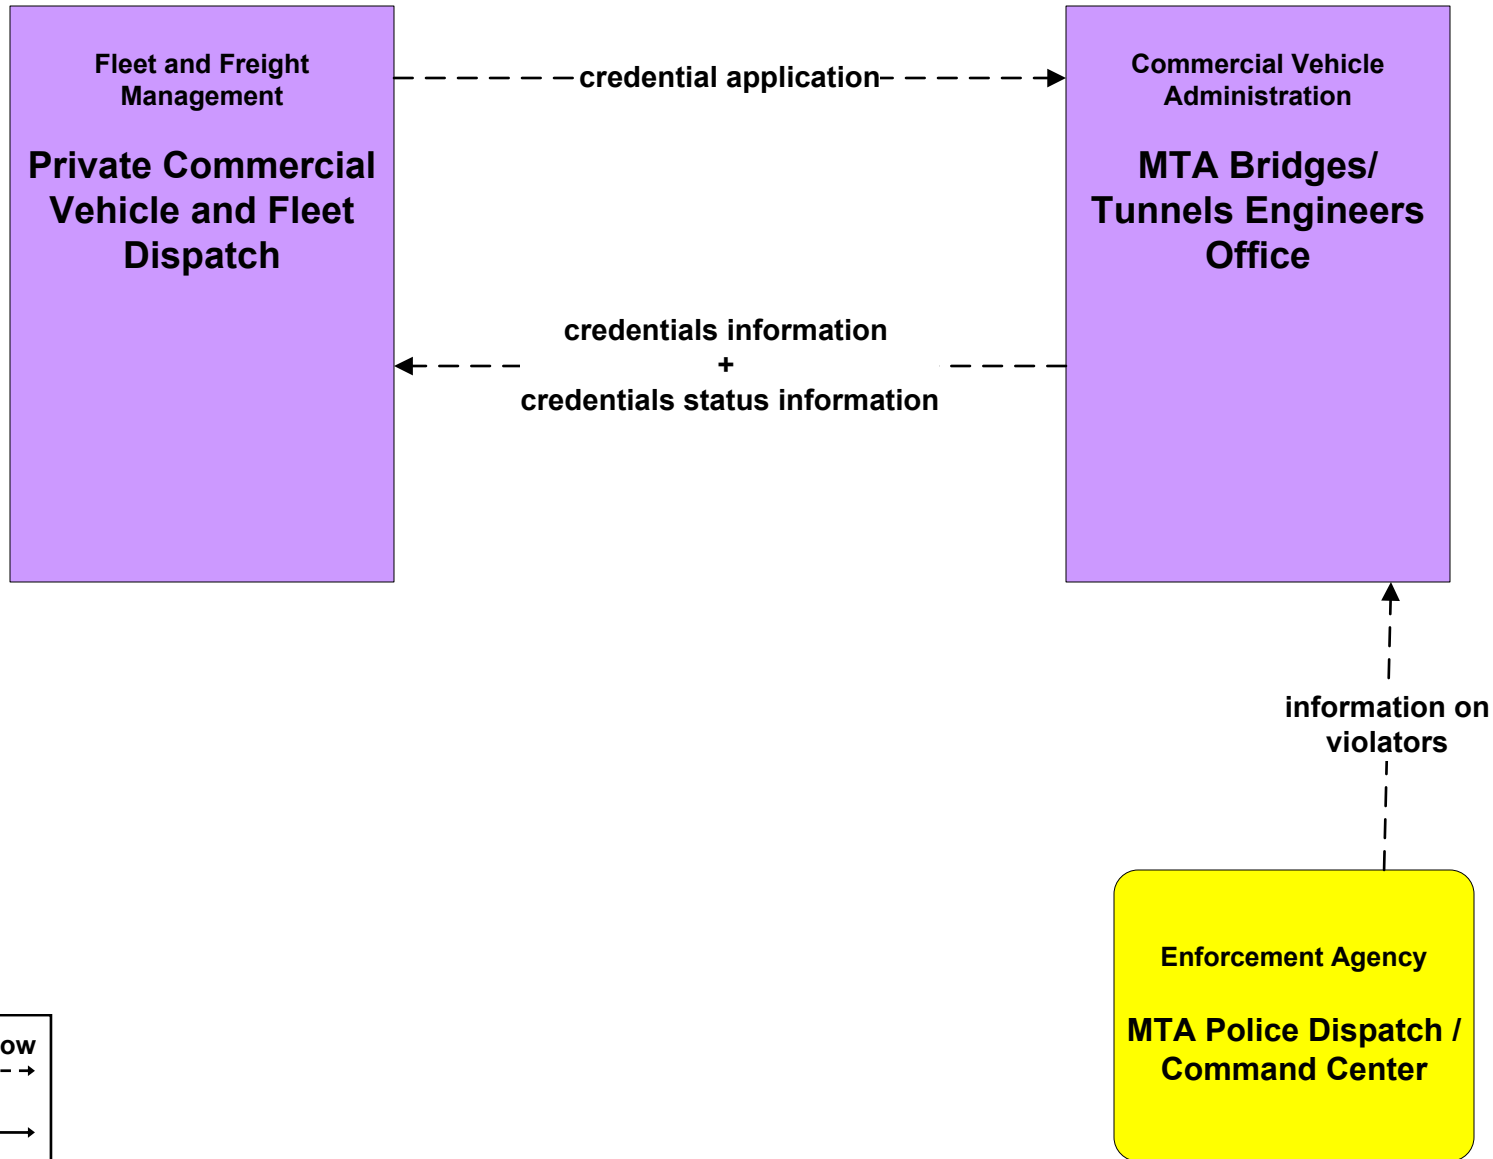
Fleet and Freight Management

Private Commercial Vehicle and Fleet Dispatch

credential application

Commercial Vehicle Administration

MTA Bridges/ Tunnels Engineers Office

credentials information
+
credentials status information

information on violators

Enforcement Agency

MTA Police Dispatch / Command Center

ow